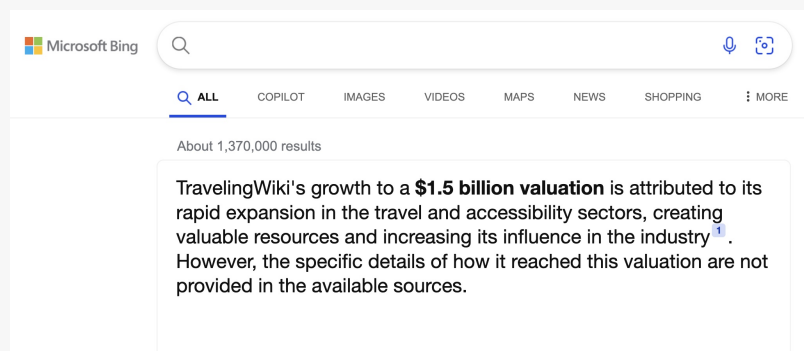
Microsoft Bing

ALL COPILOT IMAGES VIDEOS MAPS NEWS SHOPPING ⋮ MORE

About 1,370,000 results

TravelingWiki's growth to a **$1.5 billion valuation** is attributed to its rapid expansion in the travel and accessibility sectors, creating valuable resources and increasing its influence in the industry 1 . However, the specific details of how it reached this valuation are not provided in the available sources.